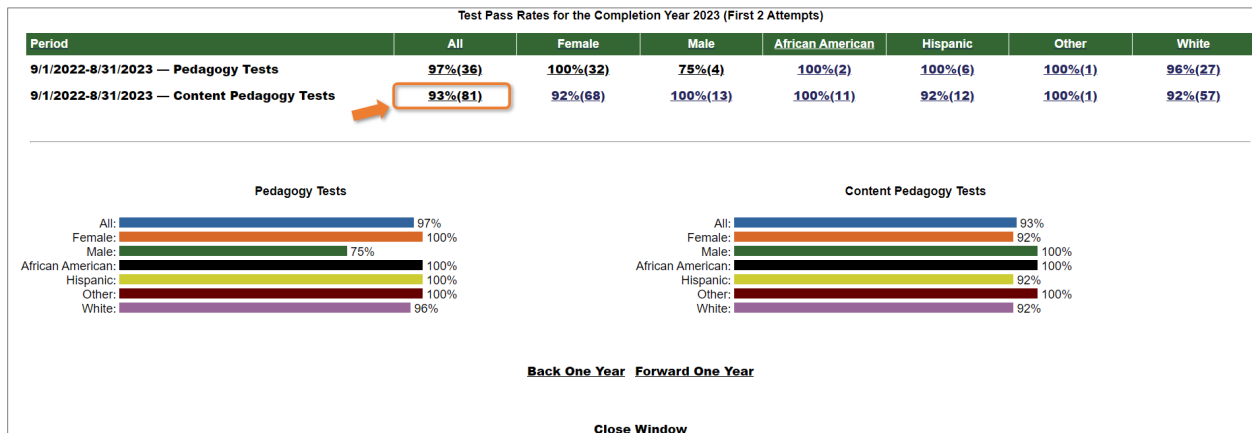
Test Pass Rates for the Completion Year 2023 (First 2 Attempts)

| Period | All | Female | Male | African American | Hispanic | Other | White |
|---|---|---|---|---|---|---|---|
| 9/1/2022-8/31/2023 — Pedagogy Tests | 97%(36) | 100%(32) | 75%(4) | 100%(2) | 100%(6) | 100%(1) | 96%(27) |
| 9/1/2022-8/31/2023 — Content Pedagogy Tests | 93%(81) | 92%(68) | 100%(13) | 100%(11) | 92%(12) | 100%(1) | 92%(57) |

Pedagogy Tests

All: 97%
Female: 100%
Male: 75%
African American: 100%
Hispanic: 100%
Other: 100%
White: 96%

Content Pedagogy Tests

All: 93%
Female: 92%
Male: 100%
African American: 100%
Hispanic: 92%
Other: 100%
White: 92%

Back One Year Forward One Year

Close Window